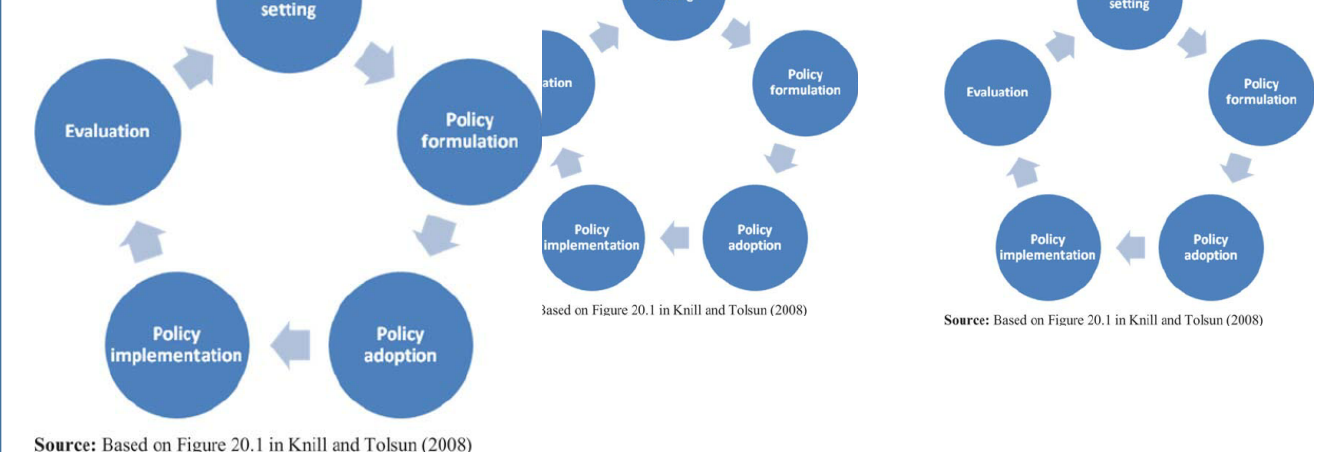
setting

Policy formulation

Policy adoption

Policy implementation

Evaluation

**Source:** Based on Figure 20.1 in Knill and Tolsun (2008)

ation

Policy formulation

Policy adoption

Policy implementation

3ased on Figure 20.1 in Knill and Tolsun (2008)

setting

Policy formulation

Policy adoption

Policy implementation

Evaluation

**Source:** Based on Figure 20.1 in Knill and Tolsun (2008)